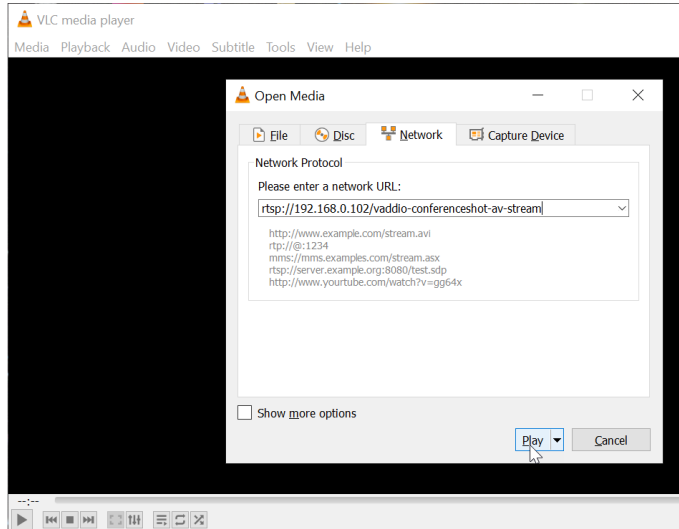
VLC media player

Media Playback Audio Video Subtitle Tools View Help

Open Media

File Disc Network Capture Device

Network Protocol

Please enter a network URL:

rtsp://192.168.0.102/vaddio-conferenceshot-av-stream

http://www.example.com/stream.avi
rtp://@:1234
mms://mms.examples.com/stream.asx
rtsp://server.example.org:8080/test.sdp
http://www.yourtube.com/watch?v=gg64x

Show more options

Play Cancel

--:--